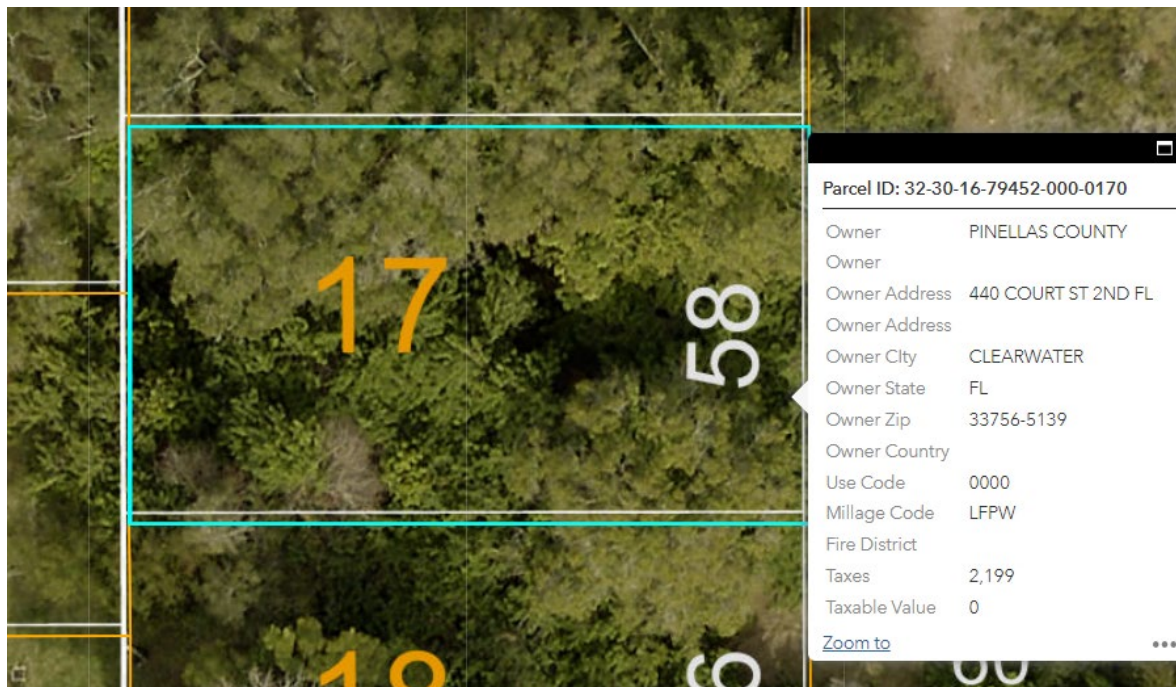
17

58

18

Parcel ID: 32-30-16-79452-000-0170

| | |
|---|---|
| Owner | PINELLAS COUNTY |
| Owner | |
| Owner Address | 440 COURT ST 2ND FL |
| Owner Address | |
| Owner City | CLEARWATER |
| Owner State | FL |
| Owner Zip | 33756-5139 |
| Owner Country | |
| Use Code | 0000 |
| Millage Code | LFPW |
| Fire District | |
| Taxes | 2,199 |
| Taxable Value | 0 |

Zoom to